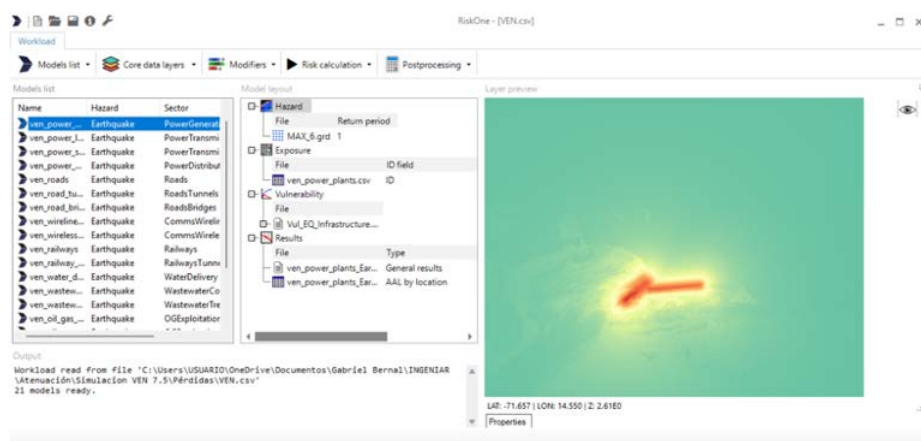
RiskOne - [VEN.csv]

Workload

Models list ▾ Core data layers ▾ Modifiers ▾ Risk calculation ▾ Postprocessing ▾

Models list

| Name | Hazard | Sector |
|---|---|---|
| ven_power_... | Earthquake | PowerGenerat |
| ven_power_l... | Earthquake | PowerTransmi |
| ven_power_s... | Earthquake | PowerTransmi |
| ven_power_... | Earthquake | PowerDistribut |
| ven_roads | Earthquake | Roads |
| ven_road_tu... | Earthquake | RoadsTunnels |
| ven_road_bri... | Earthquake | RoadsBridges |
| ven_wireline... | Earthquake | CommsWirelir |
| ven_wireless... | Earthquake | CommsWirele |
| ven_railways | Earthquake | Railways |
| ven_railway_... | Earthquake | RailwaysTunn |
| ven_water_d... | Earthquake | WaterDelivery |
| ven_wastew... | Earthquake | WastewaterCo |
| ven_wastew... | Earthquake | WastewaterTre |
| ven_oil_gas_... | Earthquake | OGExploitatior |

Model layout

Hazard
File | Return period
MAX_6.grd | 1
Exposure
File | ID field
ven_power_plants.csv | ID
Vulnerability
File
Vul_EQ_Infrastructure....
Results
File | Type
ven_power_plants_Ear... | General results
ven_power_plants_Ear... | AAL by location

Layer preview

LAT: -71.657 | LON: 14.550 | Z: 2.61E0

Properties

Output

Workload read from file 'C:\Users\USUARIO\OneDrive\Documentos\Gabriel Bernal\INGENIAR\Atenuación\Simulacion VEN 7.5\Pérdidas\VEN.csv'
21 models ready.